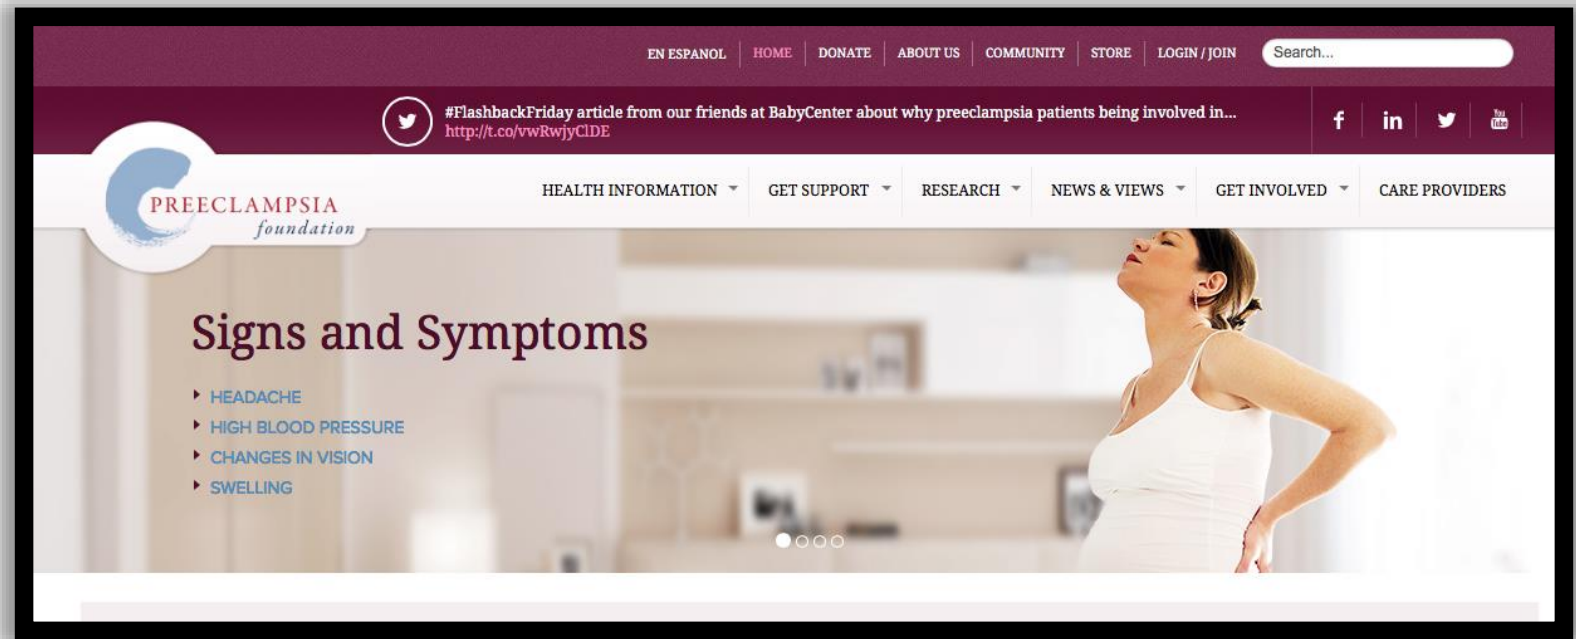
EN ESPANOL HOME DONATE ABOUT US COMMUNITY STORE LOGIN / JOIN Search...

#FlashbackFriday article from our friends at BabyCenter about why preeclampsia patients being involved in... http://t.co/vwRwjyClDE

f in You Tube

PREECLAMPSIA foundation

HEALTH INFORMATION GET SUPPORT RESEARCH NEWS & VIEWS GET INVOLVED CARE PROVIDERS

Signs and Symptoms

HEADACHE
HIGH BLOOD PRESSURE
CHANGES IN VISION
SWELLING